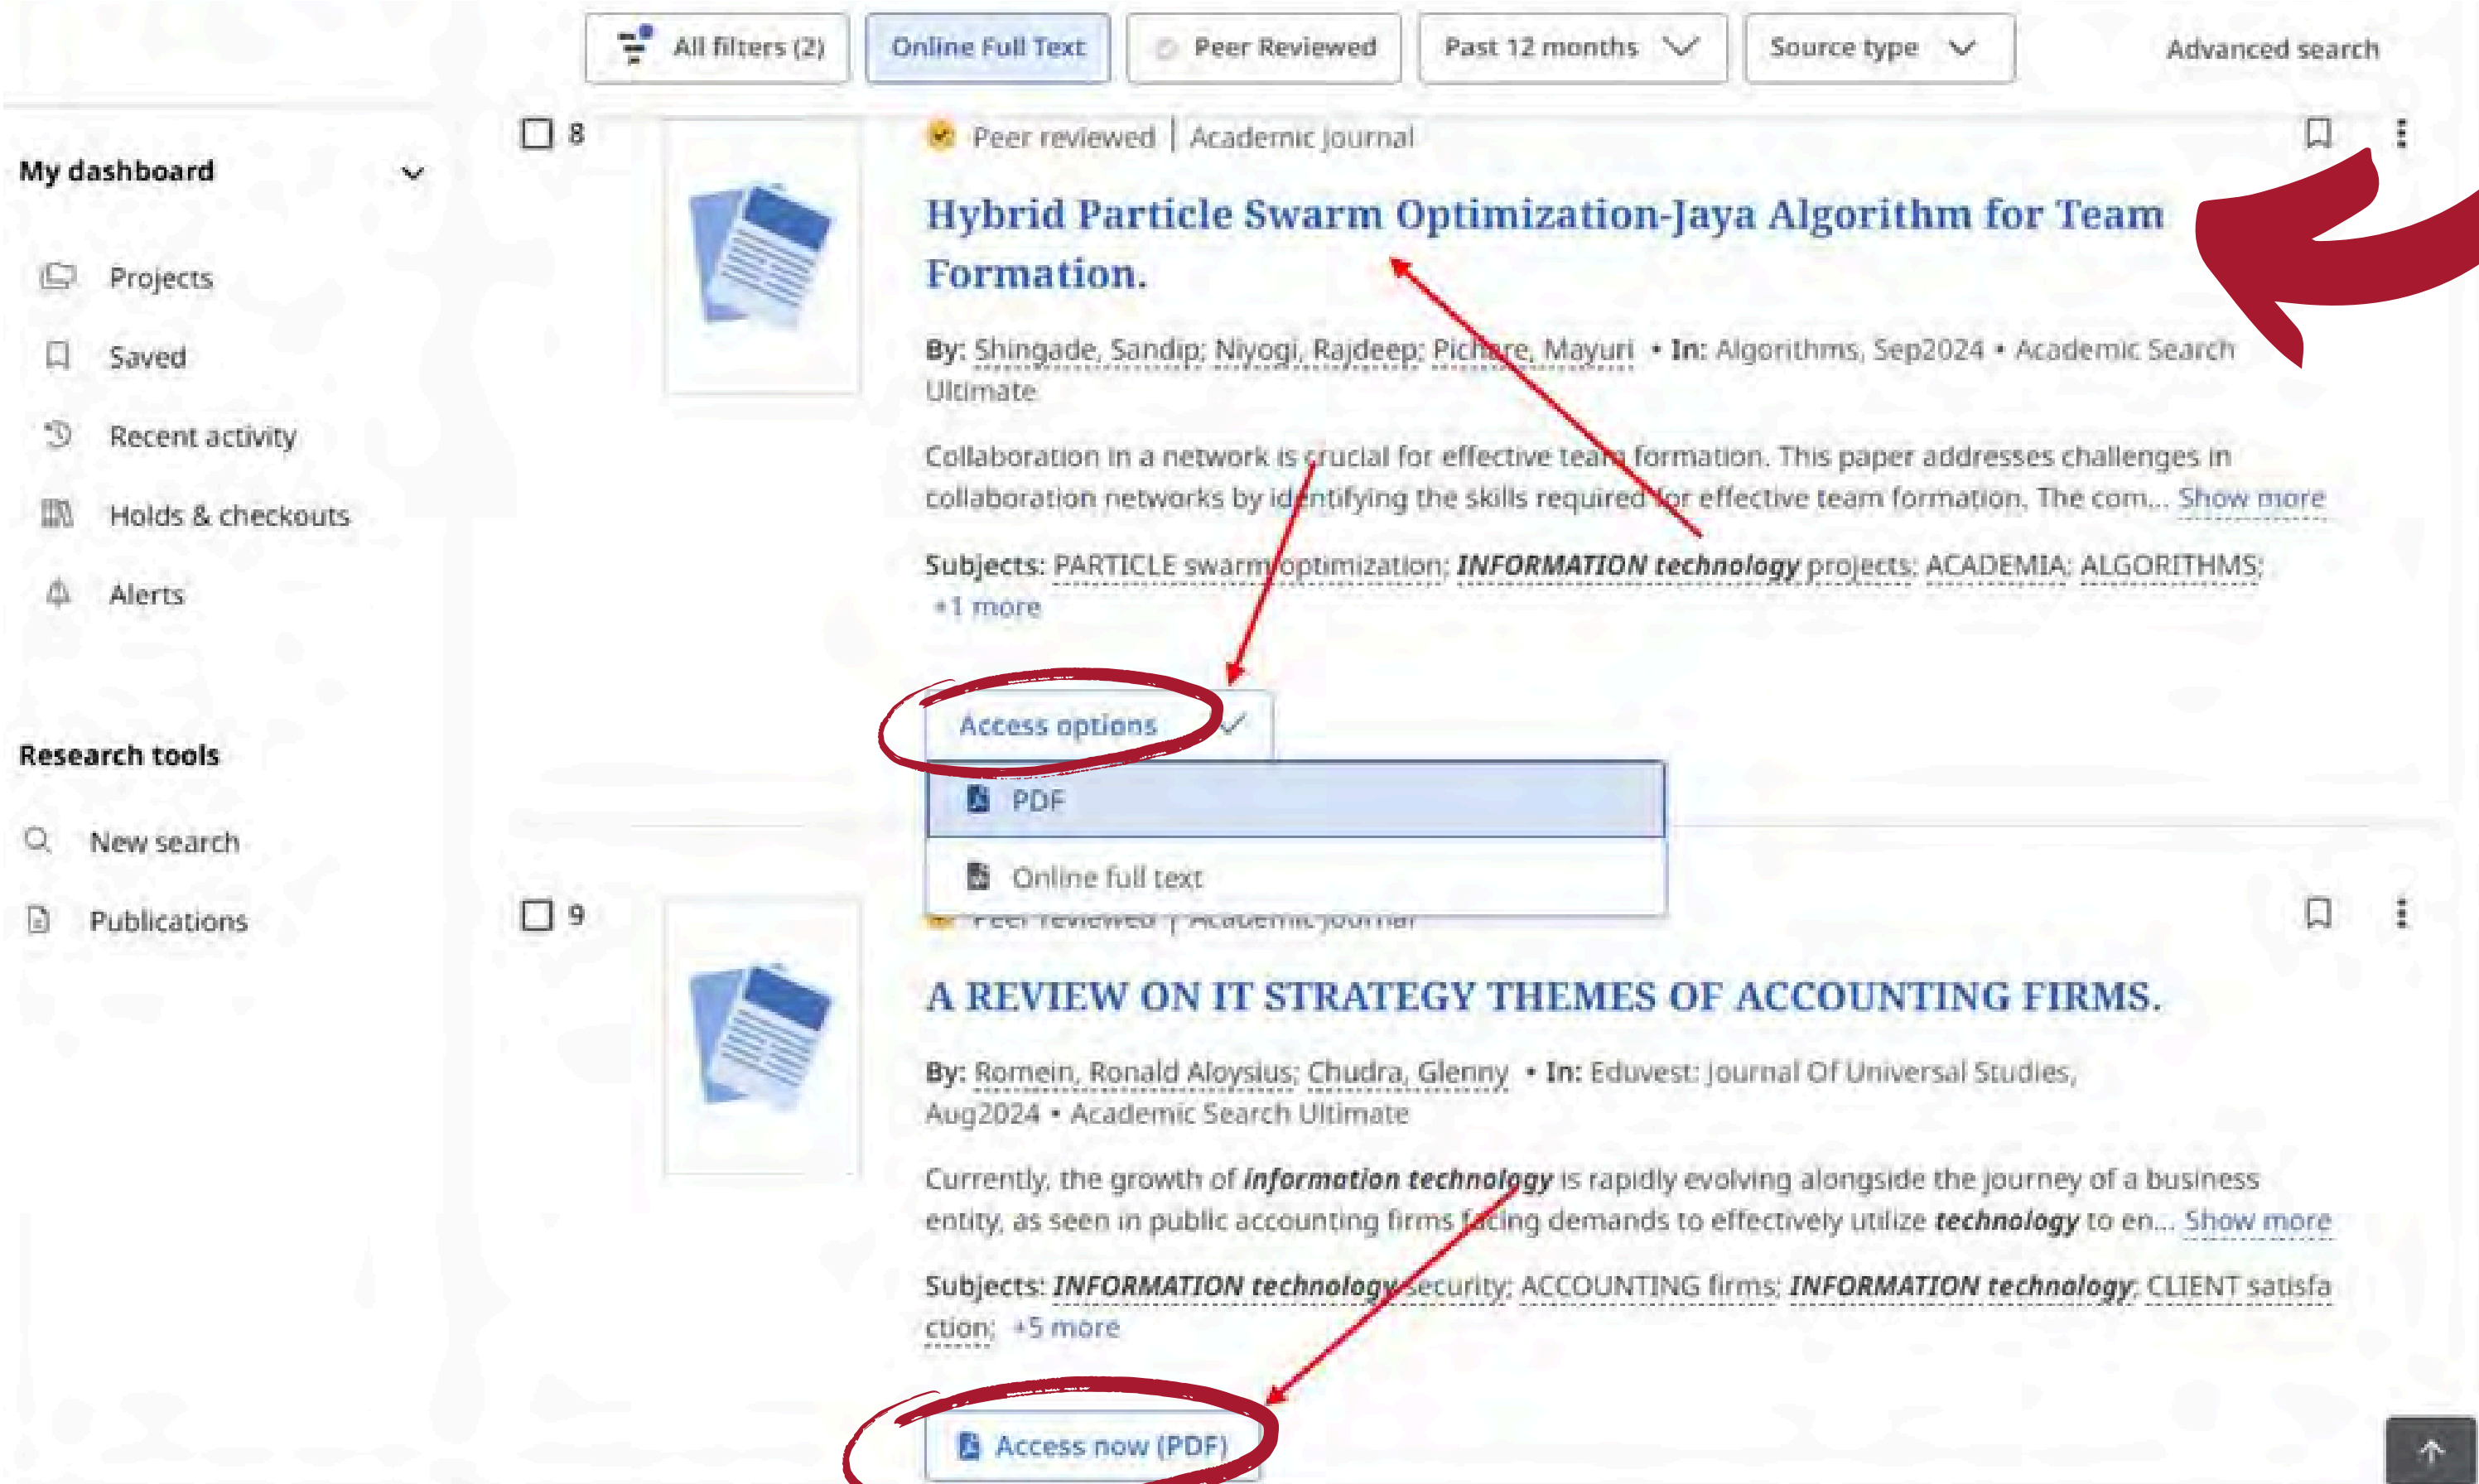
All filters (2) Online Full Text Peer Reviewed Past 12 months Source type Advanced search

My dashboard

Projects

Saved

Recent activity

Holds & checkouts

Alerts

Research tools

New search

Publications

8

Peer reviewed | Academic journal

Hybrid Particle Swarm Optimization-Jaya Algorithm for Team Formation.

By: Shingade, Sandip; Niyogi, Rajdeep; Pichare, Mayuri • In: Algorithms, Sep2024 • Academic Search Ultimate

Collaboration in a network is crucial for effective team formation. This paper addresses challenges in collaboration networks by identifying the skills required for effective team formation. The com... Show more

Subjects: PARTICLE swarm optimization; *INFORMATION technology* projects; ACADEMIA; ALGORITHMS; +1 more

Access options

PDF

Online full text

9

Peer reviewed | Academic journal

A REVIEW ON IT STRATEGY THEMES OF ACCOUNTING FIRMS.

By: Romein, Ronald Aloysius; Chudra, Glenny • In: Eduvest: Journal Of Universal Studies, Aug2024 • Academic Search Ultimate

Currently, the growth of *information technology* is rapidly evolving alongside the journey of a business entity, as seen in public accounting firms facing demands to effectively utilize *technology* to en... Show more

Subjects: *INFORMATION technology* security; ACCOUNTING firms; *INFORMATION technology*; CLIENT satisfaction; +5 more

Access now (PDF)